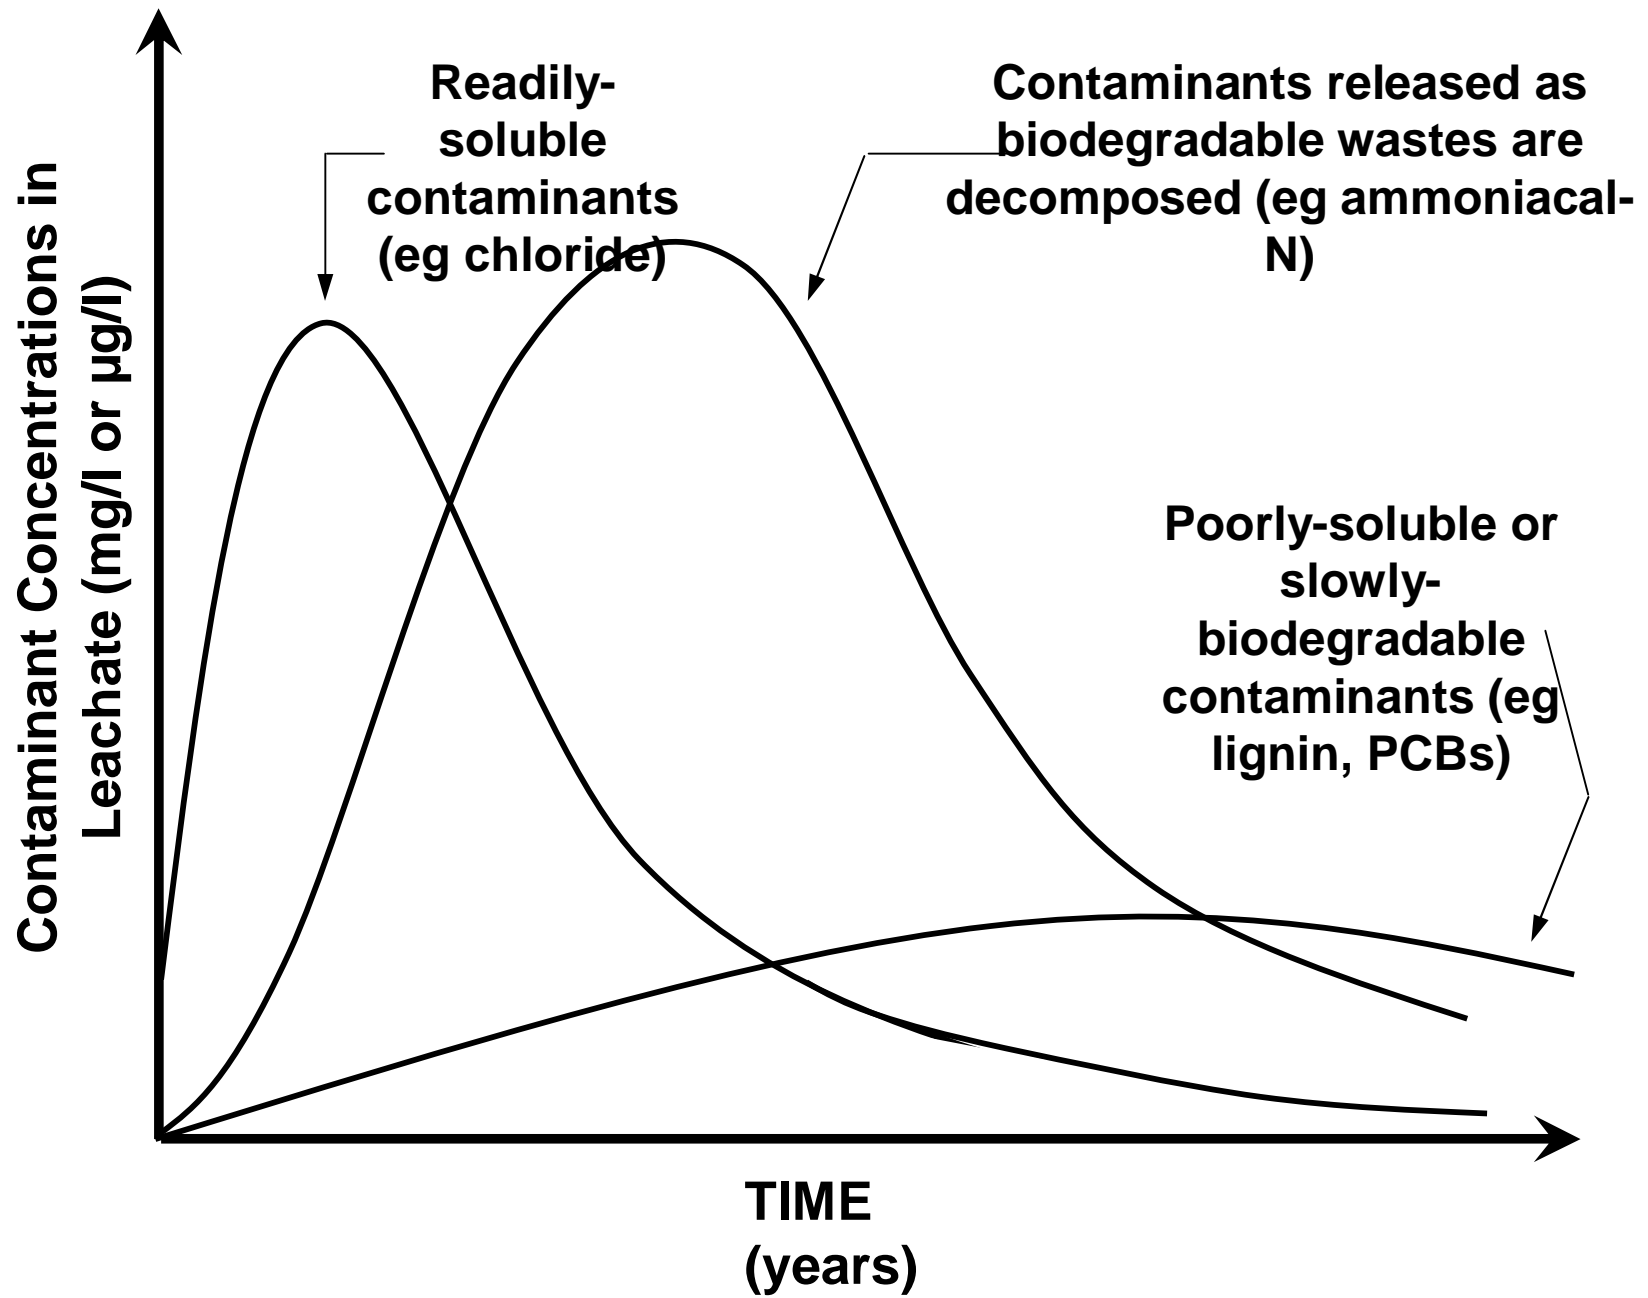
Contaminant Concentrations in Leachate (mg/l or µg/l)

Readily-soluble contaminants (eg chloride)

Contaminants released as biodegradable wastes are decomposed (eg ammoniacal-N)

Poorly-soluble or slowly-biodegradable contaminants (eg lignin, PCBs)

TIME (years)